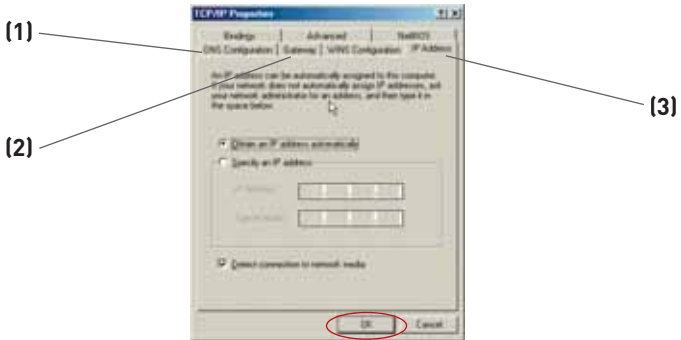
(1)

(2)

(3)

TCP/IP Properties

? X

Bindings | Advanced | NetBIOS

DNS Configuration | Gateway | WINS Configuration | IP Address

An IP address can be automatically assigned to this computer. If your network does not automatically assign IP addresses, ask your network administrator for an address, and then type it in the space below.

Obtain an IP address automatically

Specify an IP address

IP Address:

Subnet Mask:

Detect connection to network media

OK

Cancel